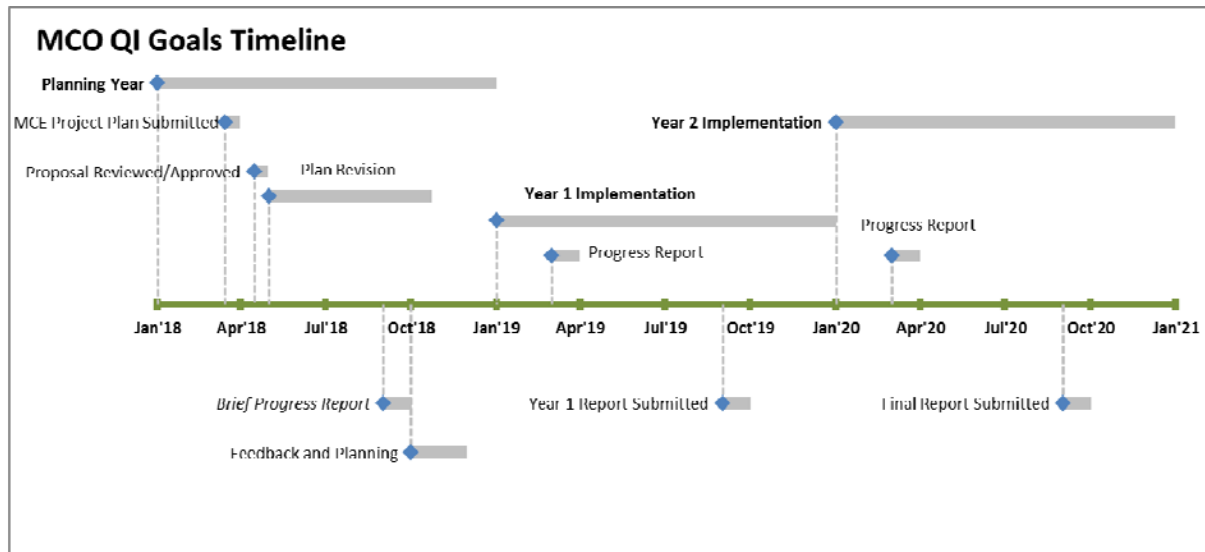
MCO QI Goals Timeline

Planning Year

MCE Project Plan Submitted

Year 2 Implementation

Proposal Reviewed/Approved

Plan Revision

Year 1 Implementation

Progress Report

Progress Report

Jan'18

Apr'18

Jul'18

Oct'18

Jan'19

Apr'19

Jul'19

Oct'19

Jan'20

Apr'20

Jul'20

Oct'20

Jan'21

Brief Progress Report

Year 1 Report Submitted

Final Report Submitted

Feedback and Planning